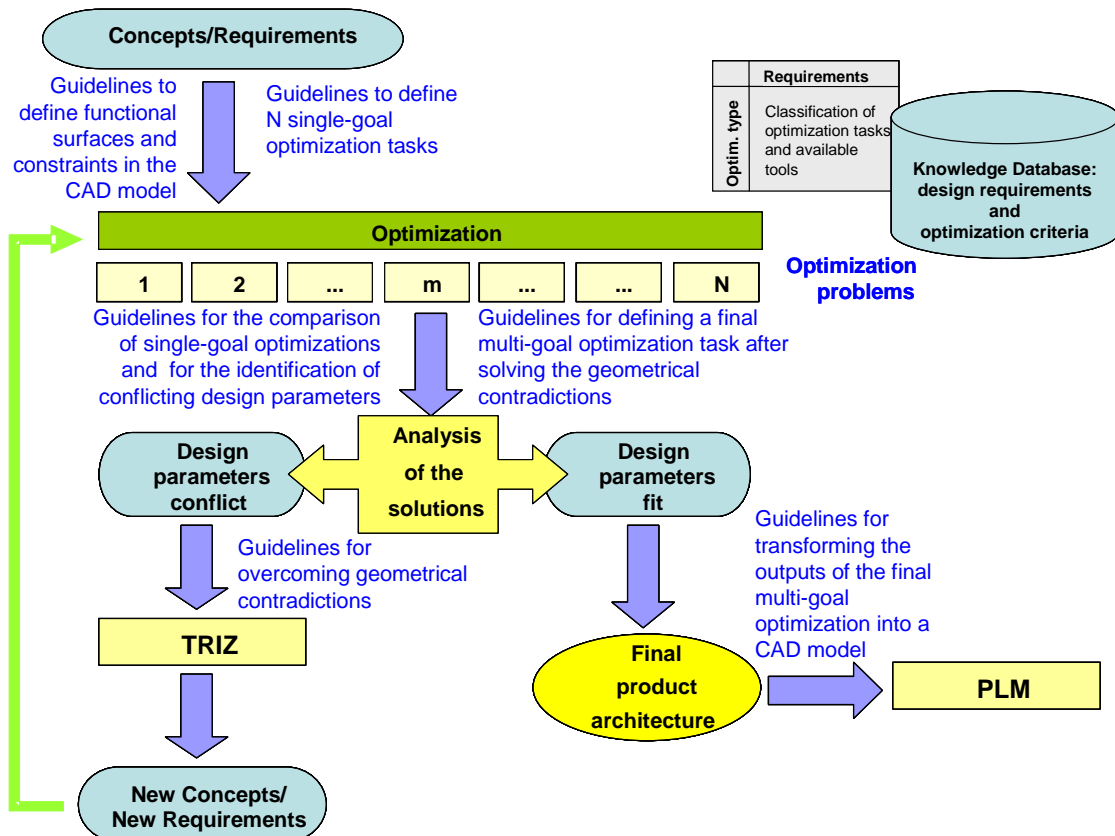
Concepts/Requirements

Guidelines to define functional surfaces and constraints in the CAD model

Guidelines to define N single-goal optimization tasks

| Optim. type | Requirements |
|---|---|
| | Classification of optimization tasks and available tools |

Knowledge Database: design requirements and optimization criteria

Optimization

| 1 | 2 | ... | m | ... | ... | N |
|---|---|---|---|---|---|---|

Optimization problems

Guidelines for the comparison of single-goal optimizations and for the identification of conflicting design parameters

Guidelines for defining a final multi-goal optimization task after solving the geometrical contradictions

Design parameters conflict

Analysis of the solutions

Design parameters fit

Guidelines for overcoming geometrical contradictions

Guidelines for transforming the outputs of the final multi-goal optimization into a CAD model

TRIZ

Final product architecture

PLM

New Concepts/ New Requirements